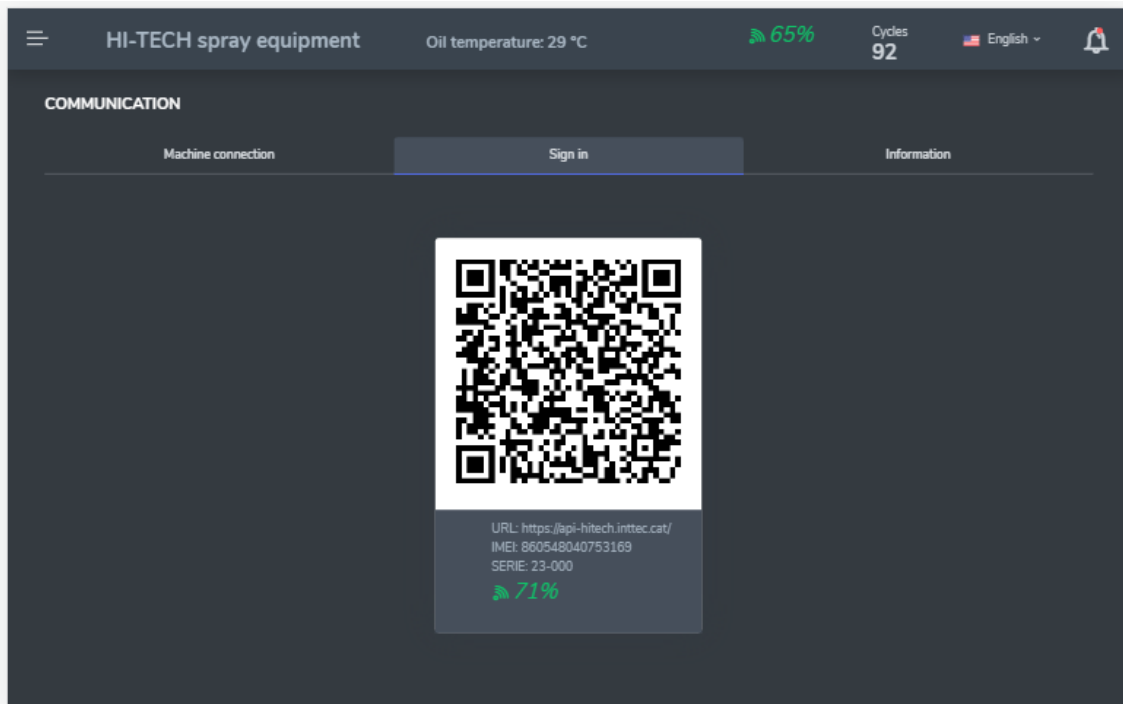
HI-TECH spray equipment

Oil temperature: 29 °C

65%

Cycles
92

English

COMMUNICATION

Machine connection

Sign in

Information

URL: https://api-hitech.inttec.cat/
IMEI: 860548040753169
SERIE: 23-000
71%